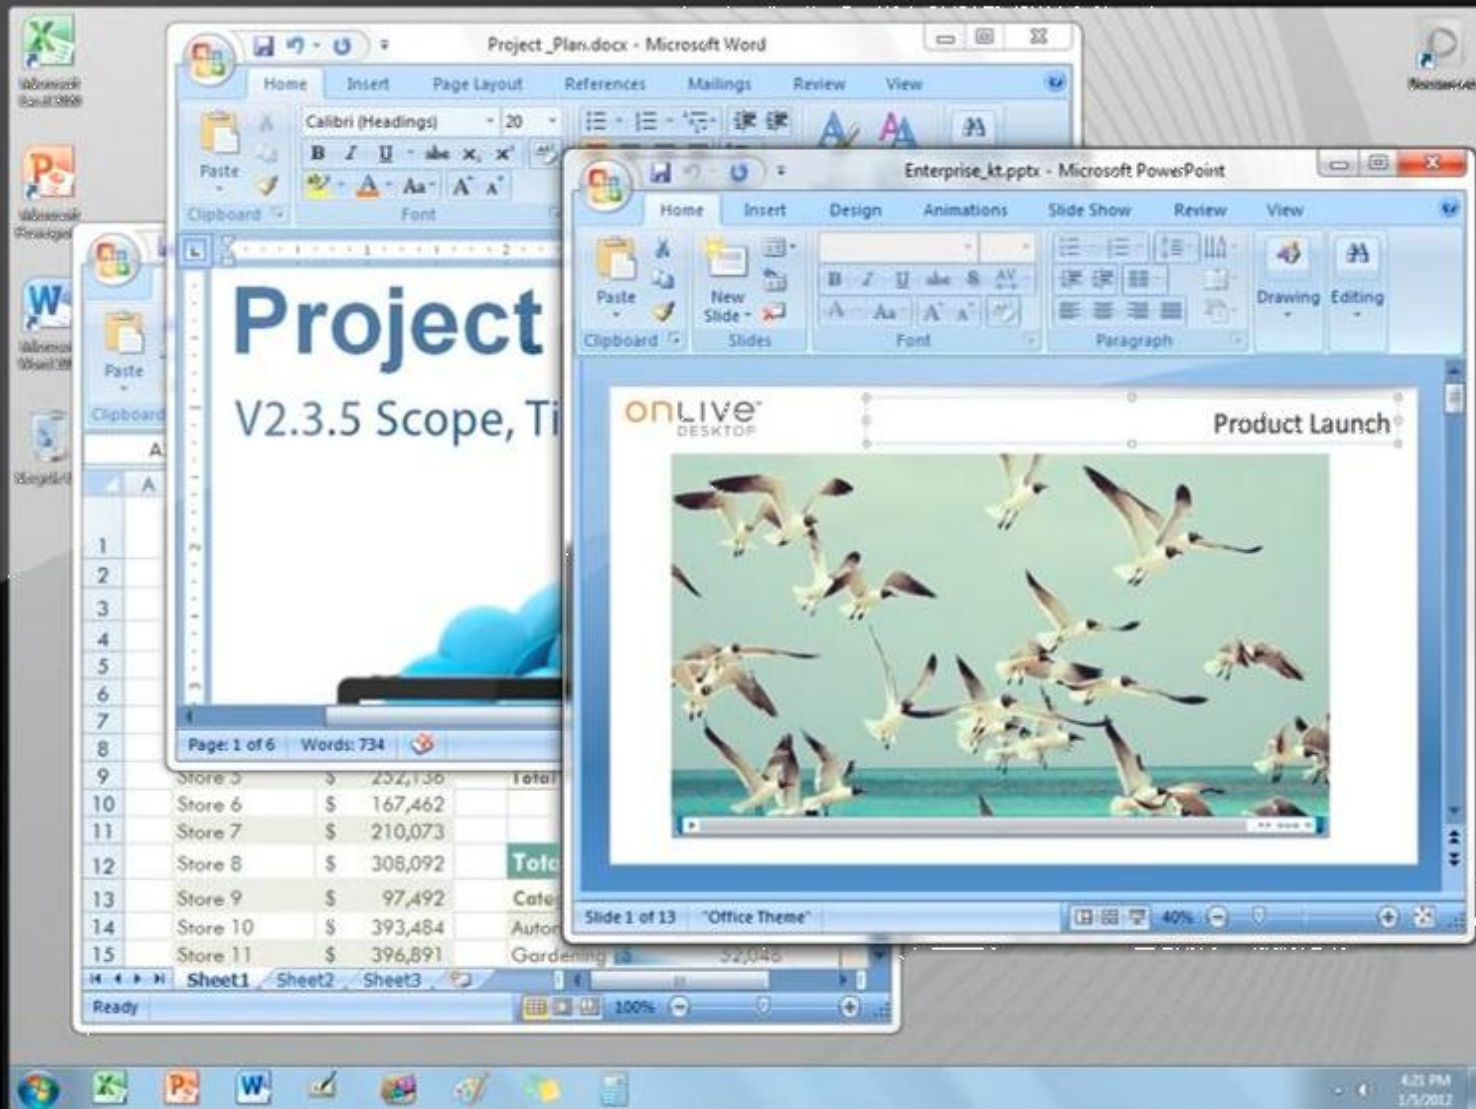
Microsoft Excel 2010

Microsoft PowerPoint

Microsoft Word 2010

Recycle Bin

Project_Plan.docx - Microsoft Word

Home Insert Page Layout References Mailings Review View

Calibri (Headings) 20

Paste

Clipboard Font

Project

V2.3.5 Scope, Ti

Page: 1 of 6 Words: 734

Enterprise_kt.pptx - Microsoft PowerPoint

Home Insert Design Animations Slide Show Review View

Paste New Slide Drawing Editing

Clipboard Slides Font Paragraph

ONLIVE DESKTOP

Product Launch

Slide 1 of 13 "Office Theme" 40%

Paste

Clipboard

| | A | | |
|---|---|---|---|
| 1 | | | |
| 2 | | | |
| 3 | | | |
| 4 | | | |
| 5 | | | |
| 6 | | | |
| 7 | | | |
| 8 | | | |
| 9 | Store 5 | \$ | 232,136 |
| 10 | Store 6 | \$ | 167,462 |
| 11 | Store 7 | \$ | 210,073 |
| 12 | Store 8 | \$ | 308,092 |
| 13 | Store 9 | \$ | 97,492 |
| 14 | Store 10 | \$ | 393,484 |
| 15 | Store 11 | \$ | 396,891 |

Total
Tota
Cate
Auto
Gardening 32,048

Sheet1 Sheet2 Sheet3

Ready 100%

4:21 PM
1/5/2012